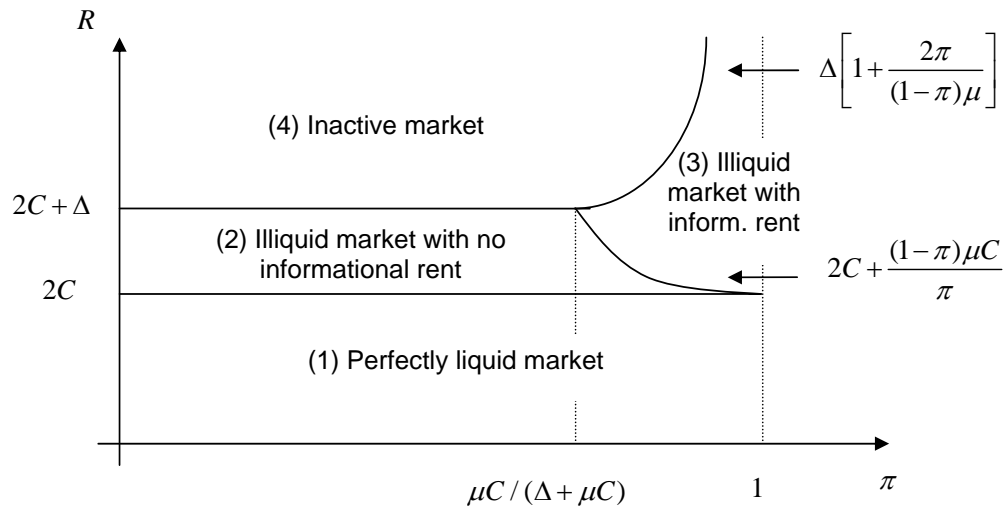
$R$

$\Delta\left[1+\frac{2\pi}{(1-\pi)\mu}\right]$

(4) Inactive market

(3) Illiquid market with inform. rent

$2C+\Delta$

(2) Illiquid market with no informational rent

$2C+\frac{(1-\pi)\mu C}{\pi}$

$2C$

(1) Perfectly liquid market

$\mu C/(\Delta+\mu C)$

1

$\pi$